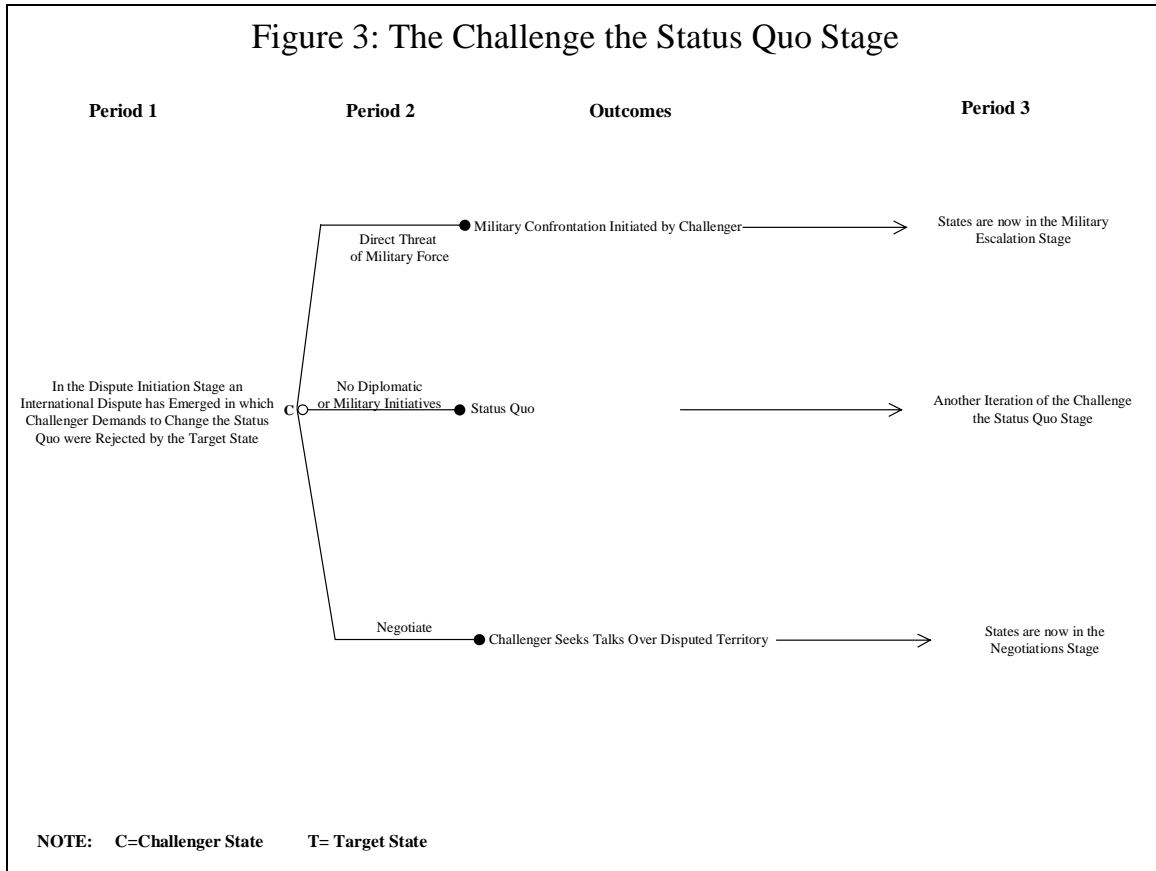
Figure 3: The Challenge the Status Quo Stage

Period 1

Period 2

Outcomes

Period 3

Military Confrontation Initiated by Challenger

Direct Threat of Military Force

States are now in the Military Escalation Stage

In the Dispute Initiation Stage an International Dispute has Emerged in which Challenger Demands to Change the Status Quo were Rejected by the Target State

C

No Diplomatic or Military Initiatives

Status Quo

Another Iteration of the Challenge the Status Quo Stage

Negotiate

Challenger Seeks Talks Over Disputed Territory

States are now in the Negotiations Stage

NOTE: C=Challenger State T= Target State